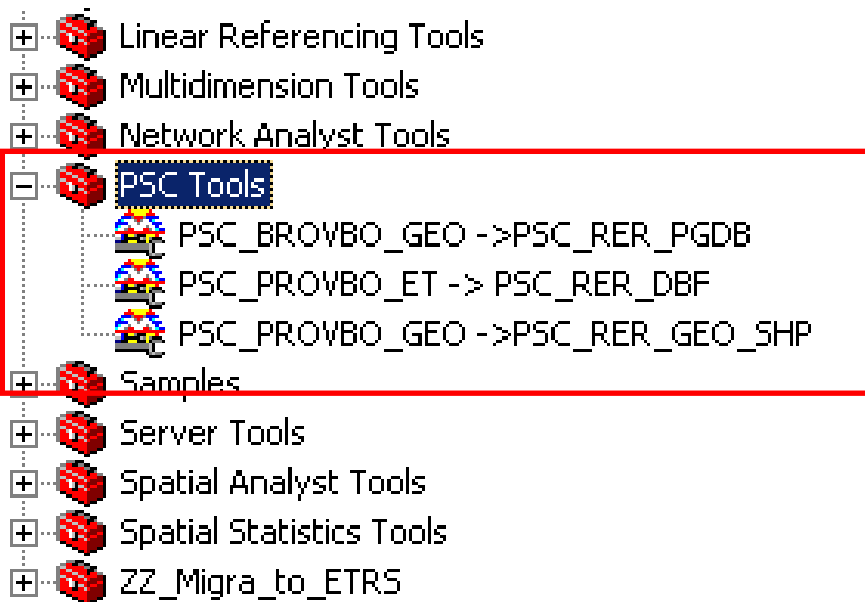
Linear Referencing Tools
Multidimension Tools
Network Analyst Tools
PSC Tools
PSC_BROVBO_GEO ->PSC_RER_PGDB
PSC_PROVBO_ET -> PSC_RER_DBF
PSC_PROVBO_GEO ->PSC_RER_GEO_SHP
Samples
Server Tools
Spatial Analyst Tools
Spatial Statistics Tools
ZZ_Migra_to_ETRS